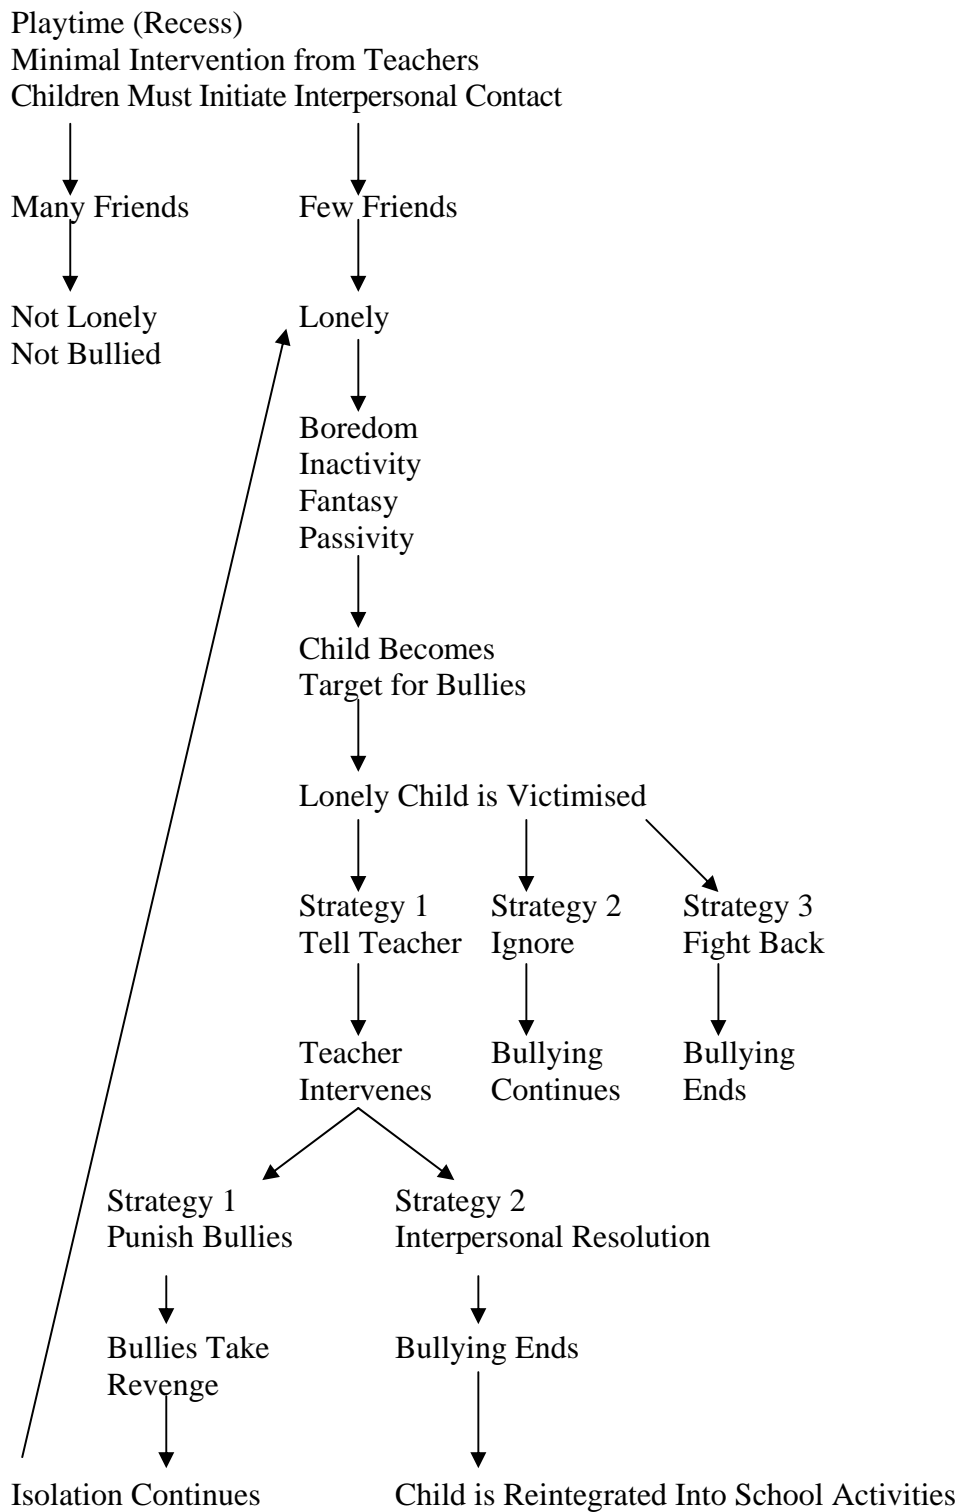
Playtime (Recess)
Minimal Intervention from Teachers
Children Must Initiate Interpersonal Contact

Many Friends

Not Lonely
Not Bullied

Few Friends

Lonely

Boredom
Inactivity
Fantasy
Passivity

Child Becomes
Target for Bullies

Lonely Child is Victimised

Strategy 1
Tell Teacher

Teacher
Intervenes

Strategy 2
Ignore

Bullying
Continues

Strategy 3
Fight Back

Bullying
Ends

Strategy 1
Punish Bullies

Bullies Take
Revenge

Isolation Continues

Strategy 2
Interpersonal Resolution

Bullying Ends

Child is Reintegrated Into School Activities